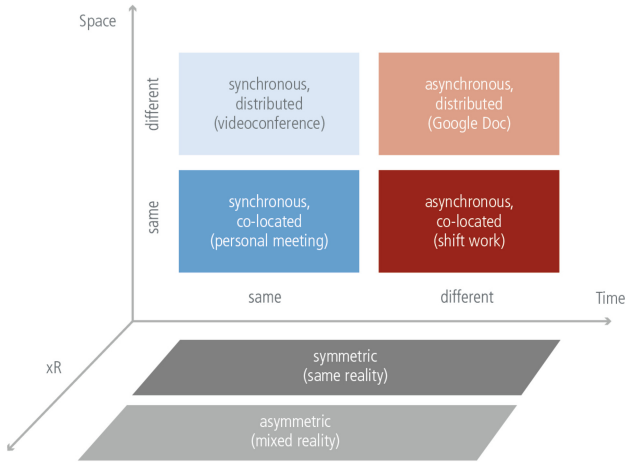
Space

different

synchronous, distributed (videoconference)

asynchronous, distributed (Google Doc)

same

synchronous, co-located (personal meeting)

asynchronous, co-located (shift work)

same

different

Time

xR

symmetric (same reality)

asymmetric (mixed reality)